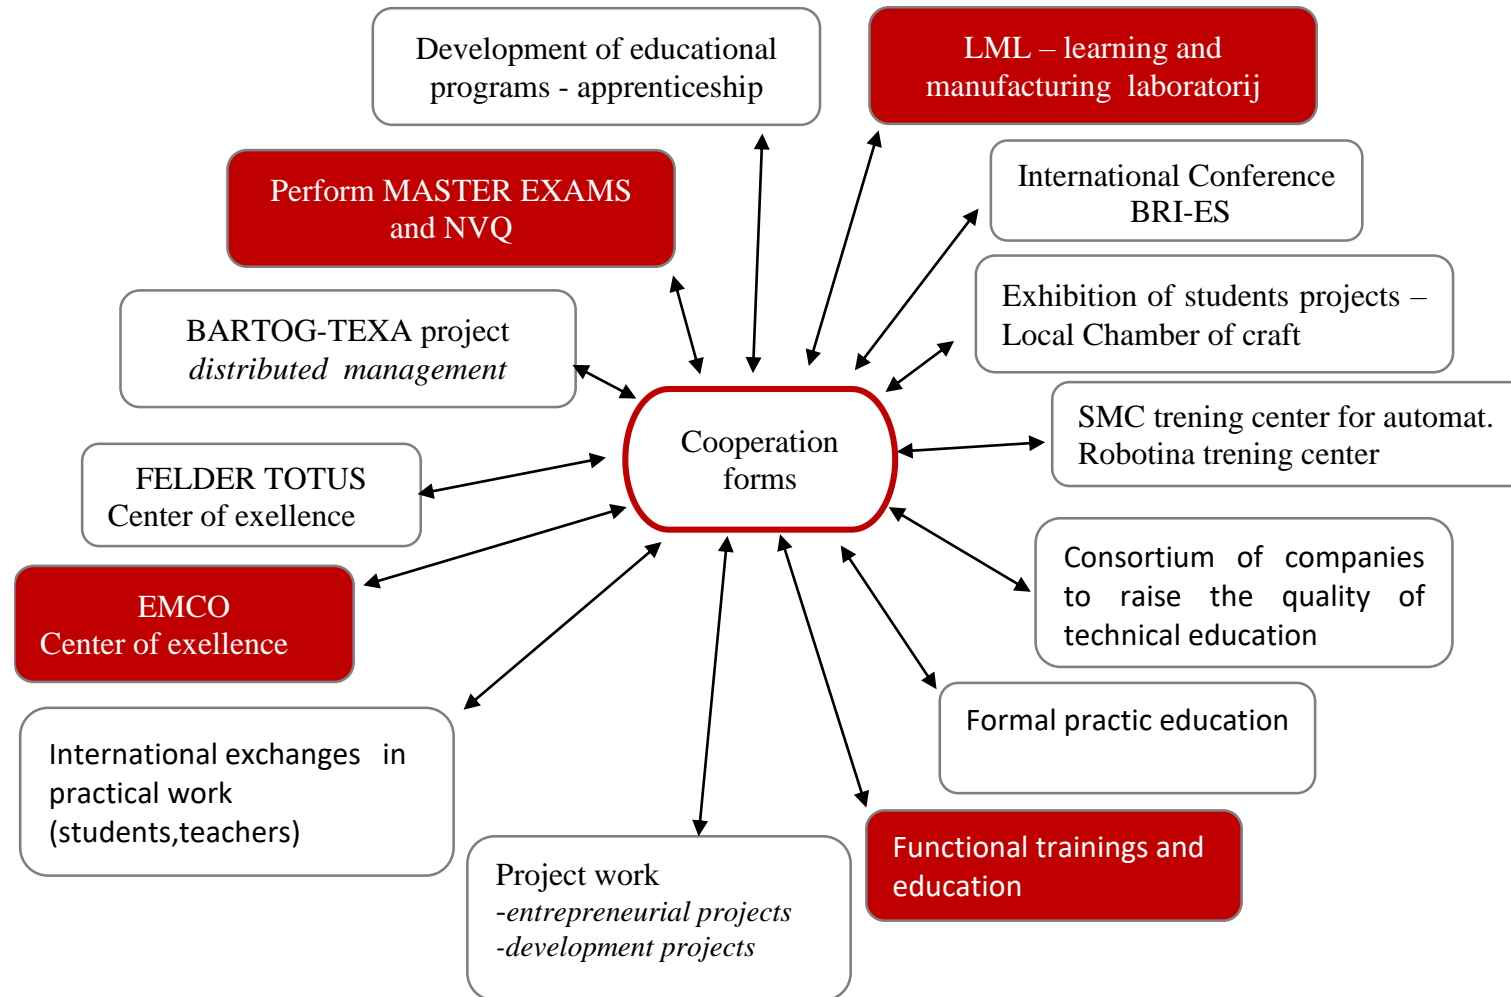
Development of educational programs - apprenticeship

LML – learning and manufacturing laboratorij

Perform MASTER EXAMS and NVQ

International Conference BRI-ES

BARTOG-TEXA project
*distributed management*

Exhibition of students projects – Local Chamber of craft

Cooperation forms

SMC trening center for automat.
Robotina trening center

FELDER TOTUS
Center of exellence

EMCO
Center of exellence

Consortium of companies to raise the quality of technical education

Formal practic education

International exchanges in practical work (students,teachers)

Project work
*-entrepreneurial projects*
*-development projects*

Functional trainings and education